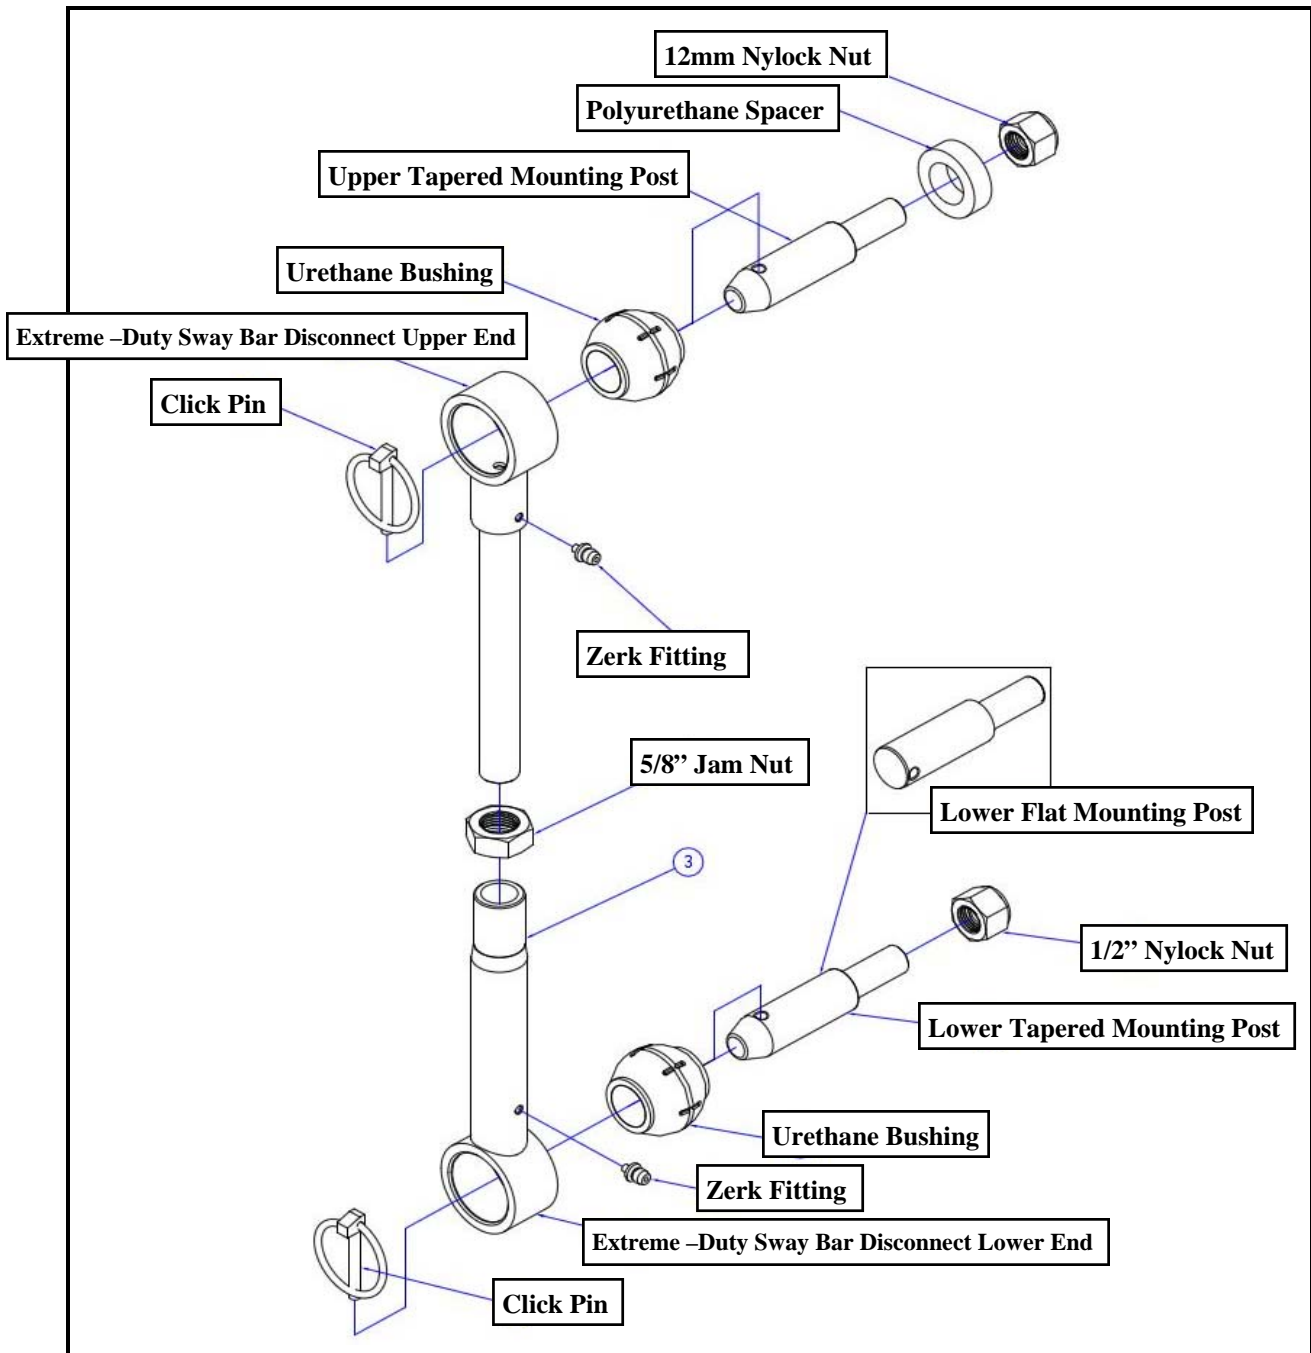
12mm Nylock Nut

Polyurethane Spacer

Upper Tapered Mounting Post

Urethane Bushing

Extreme –Duty Sway Bar Disconnect Upper End

Click Pin

Zerk Fitting

5/8" Jam Nut

Lower Flat Mounting Post

3

1/2" Nylock Nut

Lower Tapered Mounting Post

Urethane Bushing

Zerk Fitting

Extreme –Duty Sway Bar Disconnect Lower End

Click Pin